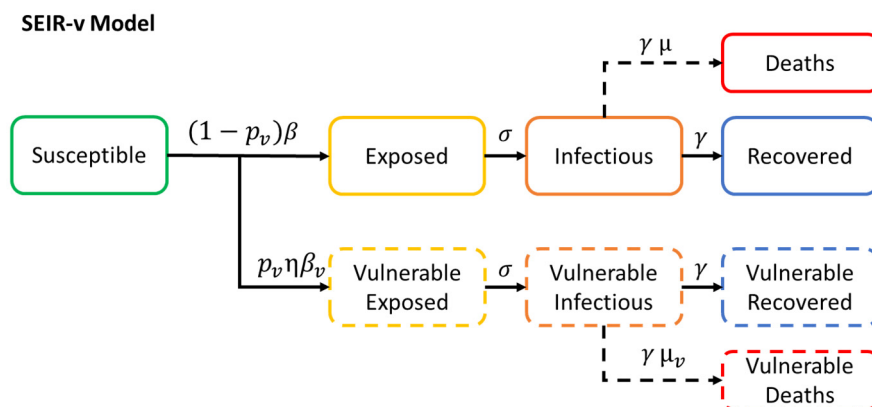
SEIR-v Model

$\gamma\,\mu$

Deaths

Susceptible

$(1-p_v)\beta$

Exposed

$\sigma$

Infectious

$\gamma$

Recovered

$p_v \eta \beta_v$

Vulnerable Exposed

$\sigma$

Vulnerable Infectious

$\gamma$

Vulnerable Recovered

$\gamma\,\mu_v$

Vulnerable Deaths